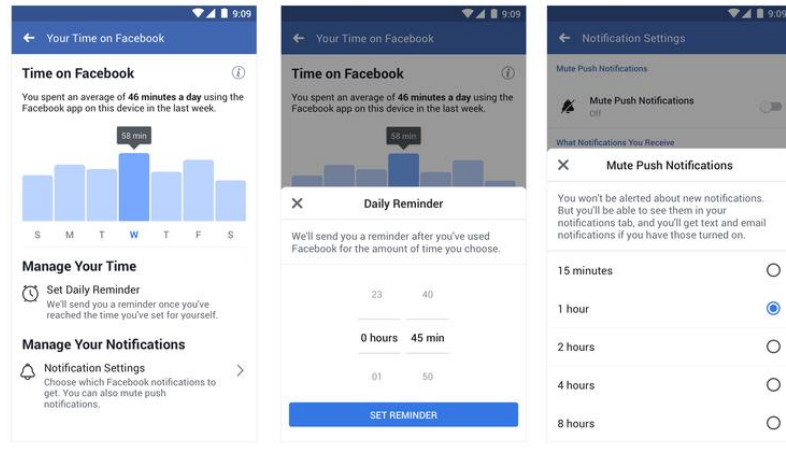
9:09

Your Time on Facebook

Time on Facebook

You spent an average of **46 minutes a day** using the Facebook app on this device in the last week.

58 min

S M T W T F S

Manage Your Time

Set Daily Reminder
We'll send you a reminder once you've reached the time you've set for yourself.

Manage Your Notifications

Notification Settings
Choose which Facebook notifications to get. You can also mute push notifications.

9:09

Your Time on Facebook

Time on Facebook

You spent an average of **46 minutes a day** using the Facebook app on this device in the last week.

58 min

Daily Reminder

We'll send you a reminder after you've used Facebook for the amount of time you choose.

23 40

0 hours 45 min

01 50

SET REMINDER

9:09

Notification Settings

Mute Push Notifications

Mute Push Notifications
Off

What Notifications You Receive

Mute Push Notifications

You won't be alerted about new notifications. But you'll be able to see them in your notifications tab, and you'll get text and email notifications if you have those turned on.

15 minutes

1 hour

2 hours

4 hours

8 hours